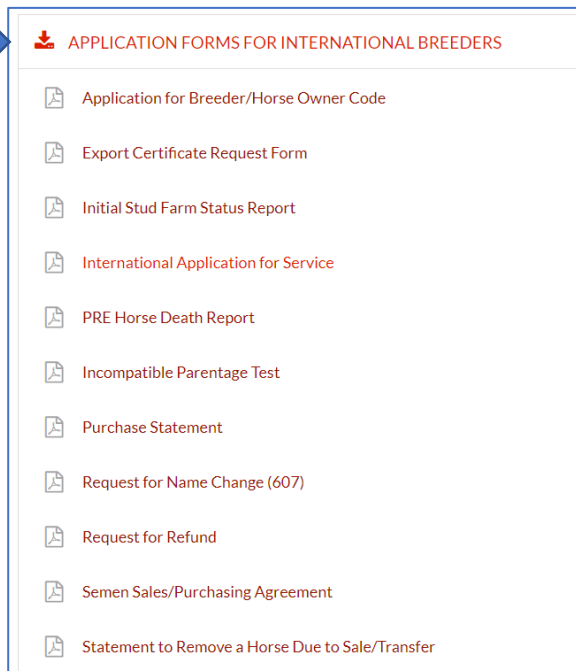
APPLICATION FORMS FOR INTERNATIONAL BREEDERS

Application for Breeder/Horse Owner Code

Export Certificate Request Form

Initial Stud Farm Status Report

International Application for Service

PRE Horse Death Report

Incompatible Parentage Test

Purchase Statement

Request for Name Change (607)

Request for Refund

Semen Sales/Purchasing Agreement

Statement to Remove a Horse Due to Sale/Transfer